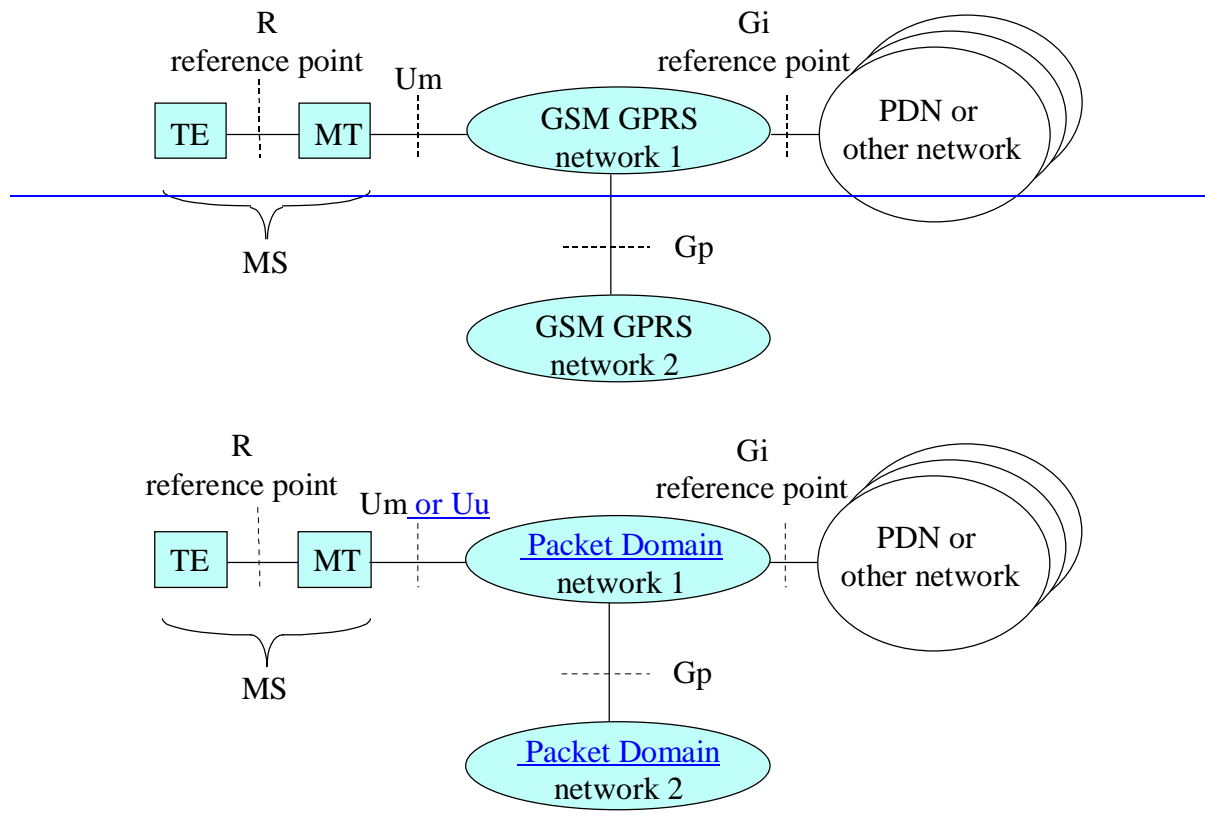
R
reference point

Um

Gi
reference point

TE

MT

GSM GPRS
network 1

PDN or
other network

MS

Gp

GSM GPRS
network 2

R
reference point

Um or Uu

Gi
reference point

TE

MT

Packet Domain
network 1

PDN or
other network

MS

Gp

Packet Domain
network 2